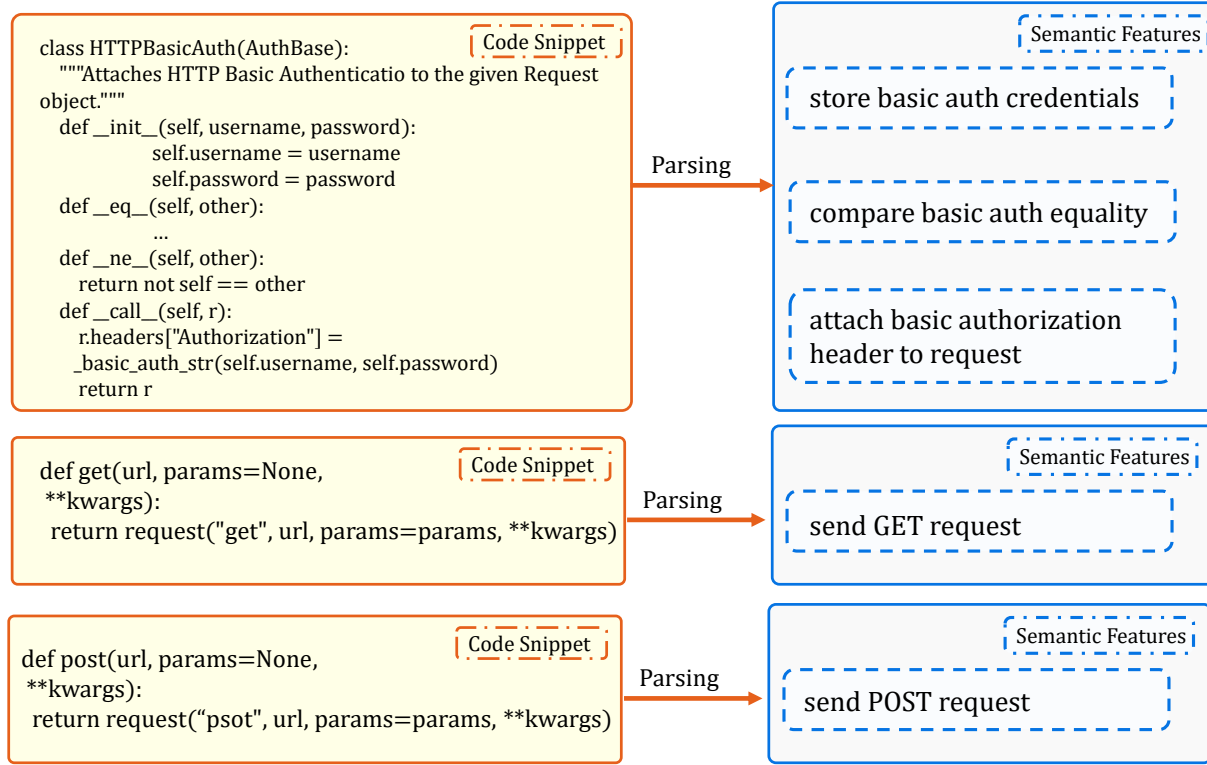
Code Snippet

class HTTPBasicAuth(AuthBase):
"""Attaches HTTP Basic Authenticatio to the given Request object."""
def __init__(self, username, password):
self.username = username
self.password = password
def __eq__(self, other):
...
def __ne__(self, other):
return not self == other
def __call__(self, r):
r.headers["Authorization"] =
_basic_auth_str(self.username, self.password)
return r

Parsing

Semantic Features

store basic auth credentials

compare basic auth equality

attach basic authorization header to request

Code Snippet

def get(url, params=None, **kwargs):
return request("get", url, params=params, **kwargs)

Parsing

Semantic Features

send GET request

Code Snippet

def post(url, params=None, **kwargs):
return request(“psot", url, params=params, **kwargs)

Parsing

Semantic Features

send POST request